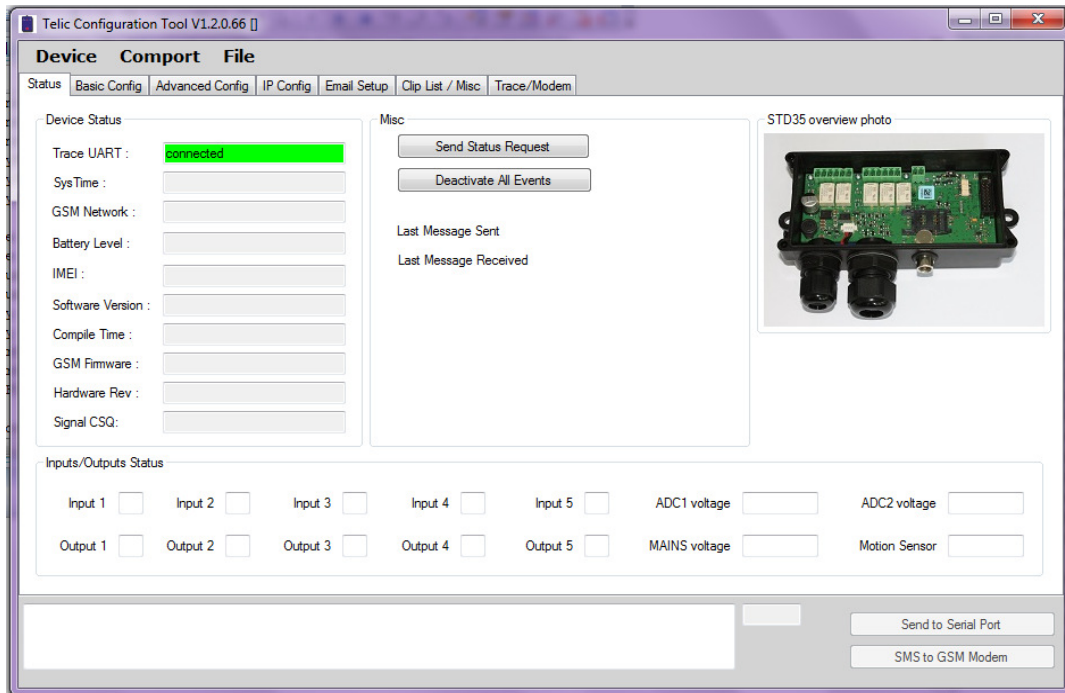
Telic Configuration Tool V1.2.0.66 []

Device Comport File

Status | Basic Config | Advanced Config | IP Config | Email Setup | Clip List / Misc | Trace/Modem

Device Status

Trace UART : connected

SysTime :

GSM Network :

Battery Level :

IMEI :

Software Version :

Compile Time :

GSM Firmware :

Hardware Rev :

Signal CSQ:

Misc

Send Status Request

Deactivate All Events

Last Message Sent

Last Message Received

STD35 overview photo

Inputs/Outputs Status

Input 1 Input 2 Input 3 Input 4 Input 5 ADC1 voltage ADC2 voltage

Output 1 Output 2 Output 3 Output 4 Output 5 MAINS voltage Motion Sensor

Send to Serial Port

SMS to GSM Modem